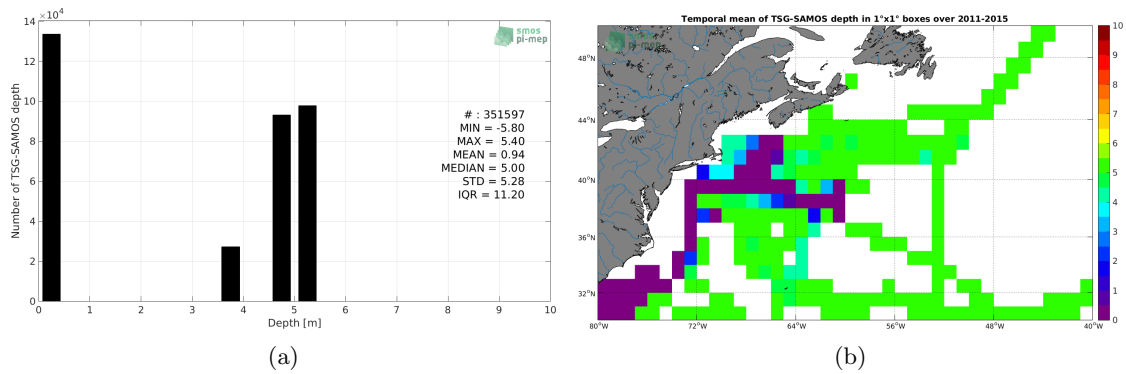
$\times 10^4$
14
12
10
8
6
4
2
0
Number of TSG-SAMOS depth
0 1 2 3 4 5 6 7 8 9 10
Depth [m]
smos pi-mep
# : 351597
MIN = -5.80
MAX = 5.40
MEAN = 0.94
MEDIAN = 5.00
STD = 5.28
IQR = 11.20
(a)

Temporal mean of TSG-SAMOS depth in 1°x1° boxes over 2011-2015
smos pi-mep
48°N
44°N
40°N
36°N
32°N
80°W 72°W 64°W 56°W 48°W 40°W
10
9
8
7
6
5
4
3
2
1
0
(b)